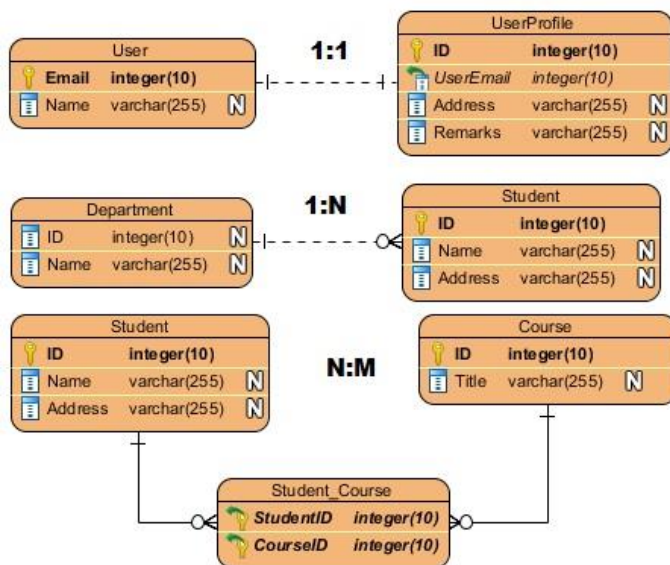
User

| | |
|---|---|
| Email | integer(10) |
| Name | varchar(255) N |

1:1

UserProfile

| | |
|---|---|
| ID | integer(10) |
| UserEmail | integer(10) |
| Address | varchar(255) N |
| Remarks | varchar(255) N |

Department

| | |
|---|---|
| ID | integer(10) N |
| Name | varchar(255) N |

1:N

Student

| | |
|---|---|
| ID | integer(10) |
| Name | varchar(255) N |
| Address | varchar(255) N |

Student

| | |
|---|---|
| ID | integer(10) |
| Name | varchar(255) N |
| Address | varchar(255) N |

N:M

Course

| | |
|---|---|
| ID | integer(10) |
| Title | varchar(255) N |

Student_Course

| | |
|---|---|
| StudentID | integer(10) |
| CourseID | integer(10) |